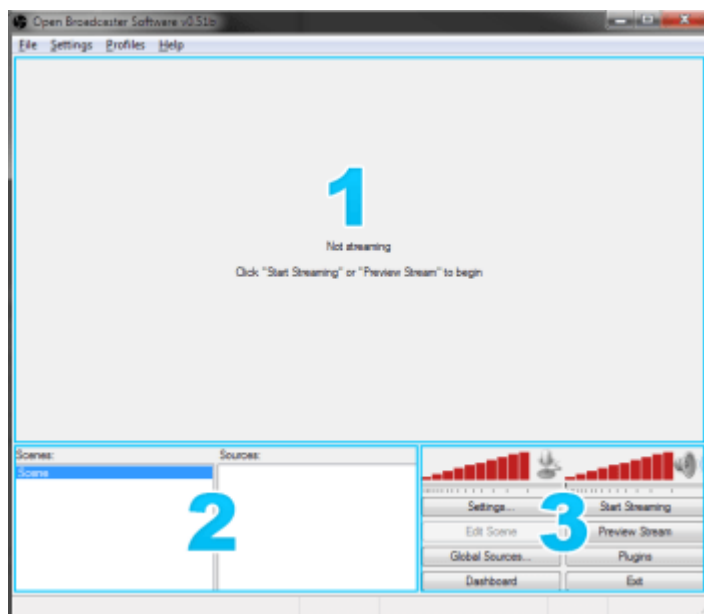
Open Broadcaster Software v0.51b

File Settings Profiles Help

1

Not streaming

Click "Start Streaming" or "Preview Stream" to begin

Scenes:

Scene

Sources:

2

3

Settings...

Start Streaming

Edit Scene

Preview Stream

Global Sources...

Plugins

Dashboard

Exit